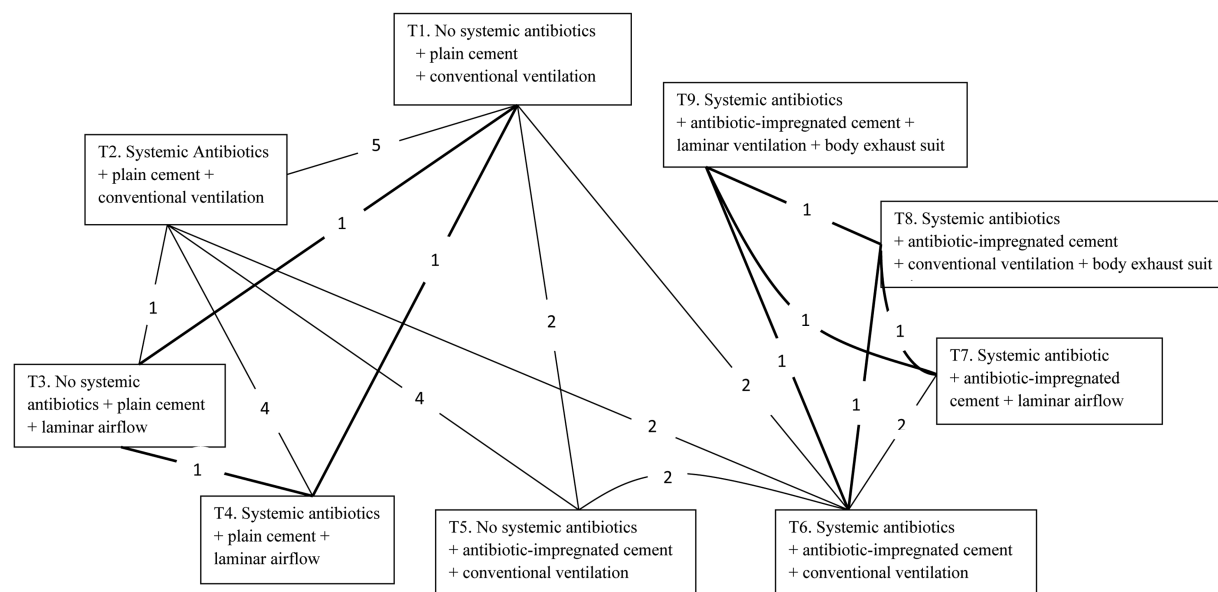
T1. No systemic antibiotics + plain cement + conventional ventilation

T9. Systemic antibiotics + antibiotic-impregnated cement + laminar ventilation + body exhaust suit

T2. Systemic Antibiotics + plain cement + conventional ventilation

5

1

1

1

T8. Systemic antibiotics + antibiotic-impregnated cement + conventional ventilation + body exhaust suit

1

2

1

1

1

T7. Systemic antibiotic + antibiotic-impregnated cement + laminar airflow

2

T3. No systemic antibiotics + plain cement + laminar airflow

4

4

1

2

2

2

T4. Systemic antibiotics + plain cement + laminar airflow

T5. No systemic antibiotics + antibiotic-impregnated cement + conventional ventilation

T6. Systemic antibiotics + antibiotic-impregnated cement + conventional ventilation